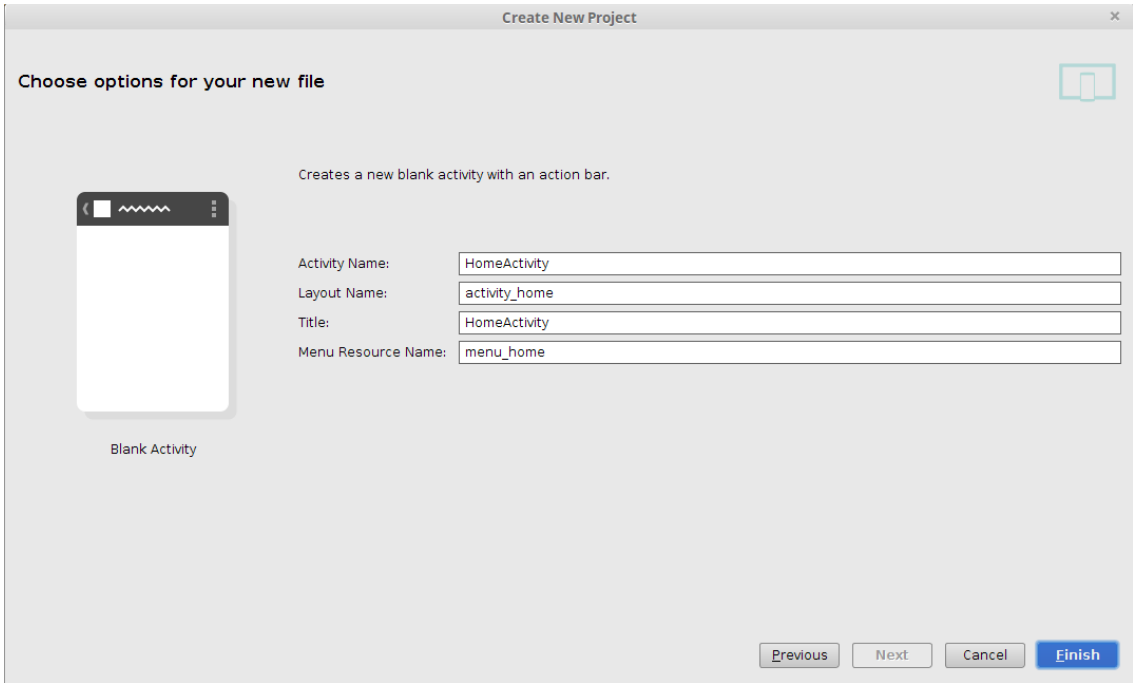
Create New Project

×

Choose options for your new file

Creates a new blank activity with an action bar.

Activity Name: HomeActivity
Layout Name: activity_home
Title: HomeActivity
Menu Resource Name: menu_home

Blank Activity

Previous Next Cancel Finish